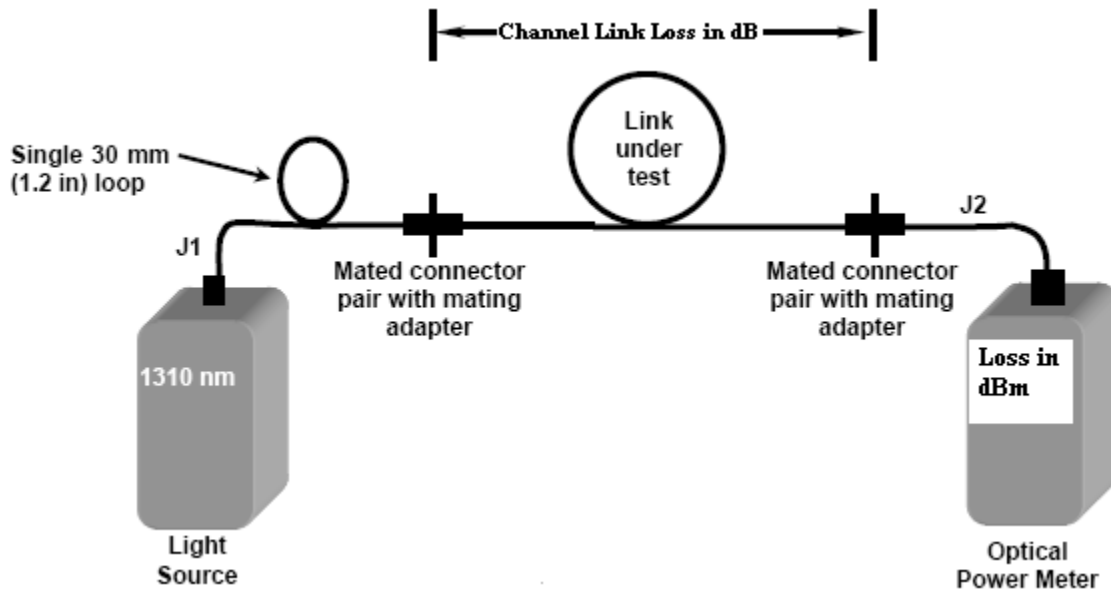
Channel Link Loss in dB

Single 30 mm (1.2 in) loop

Link under test

J1

J2

Mated connector pair with mating adapter

Mated connector pair with mating adapter

1310 nm

Loss in dBm

Light Source

Optical Power Meter